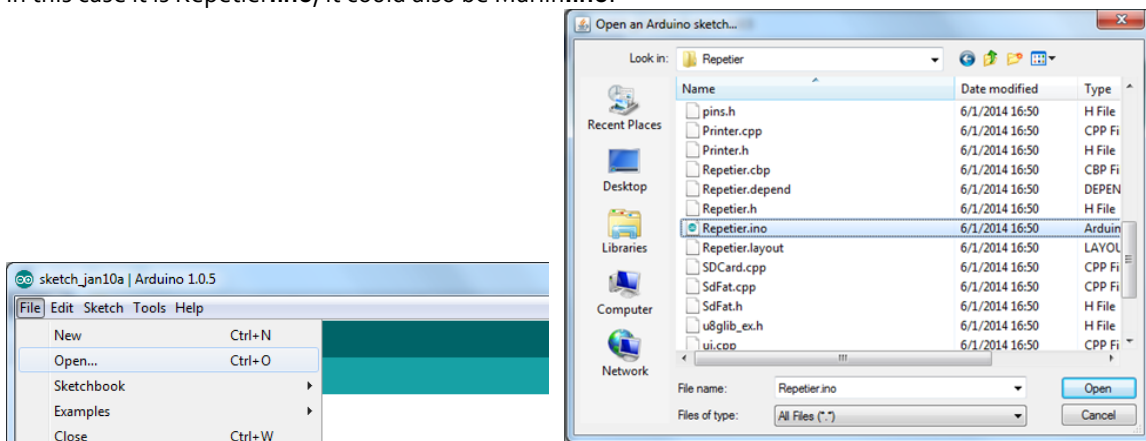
In this case it is Repetier.ino, it could also be Marlin.ino.

sketch_jan10a | Arduino 1.0.5
File Edit Sketch Tools Help
New Ctrl+N
Open... Ctrl+O
Sketchbook
Examples
Close Ctrl+W

Open an Arduino sketch...
Look in: Repetier

| Name | Date modified | Type |
|---|---|---|
| pins.h | 6/1/2014 16:50 | H File |
| Printer.cpp | 6/1/2014 16:50 | CPP Fi |
| Printer.h | 6/1/2014 16:50 | H File |
| Repetier.cbp | 6/1/2014 16:50 | CBP Fi |
| Repetier.depend | 6/1/2014 16:50 | DEPEN |
| Repetier.h | 6/1/2014 16:50 | H File |
| Repetier.ino | 6/1/2014 16:50 | Arduin |
| Repetier.layout | 6/1/2014 16:50 | LAYOU |
| SDCard.cpp | 6/1/2014 16:50 | CPP Fi |
| SdFat.cpp | 6/1/2014 16:50 | CPP Fi |
| SdFat.h | 6/1/2014 16:50 | H File |
| u8glib_ex.h | 6/1/2014 16:50 | H File |
| ui.cpp | 6/1/2014 16:50 | CPP Fi |

Recent Places
Desktop
Libraries
Computer
Network

File name: Repetier.ino
Files of type: All Files (*.*)
Open
Cancel